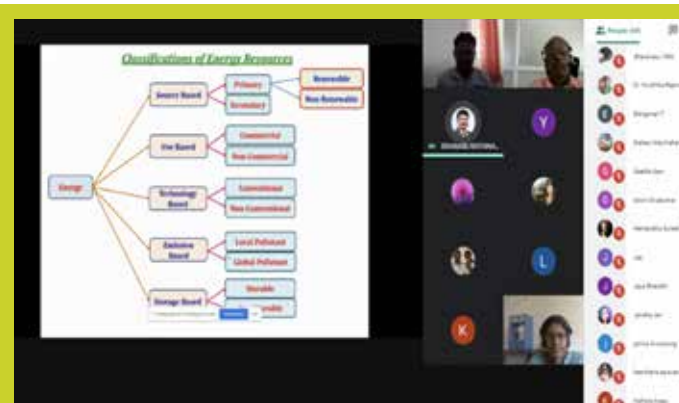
Classifications of Energy Resources

Energy

Source Based

Primary

Secondary

Renewable

Non Renewable

Use Based

Commercial

Non Commercial

Technology Based

Conventional

Non Conventional

Emission Based

Local Pollutant

Global Pollutant

Storage Based

Storable

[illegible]

People (40)

Y

L

K

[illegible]